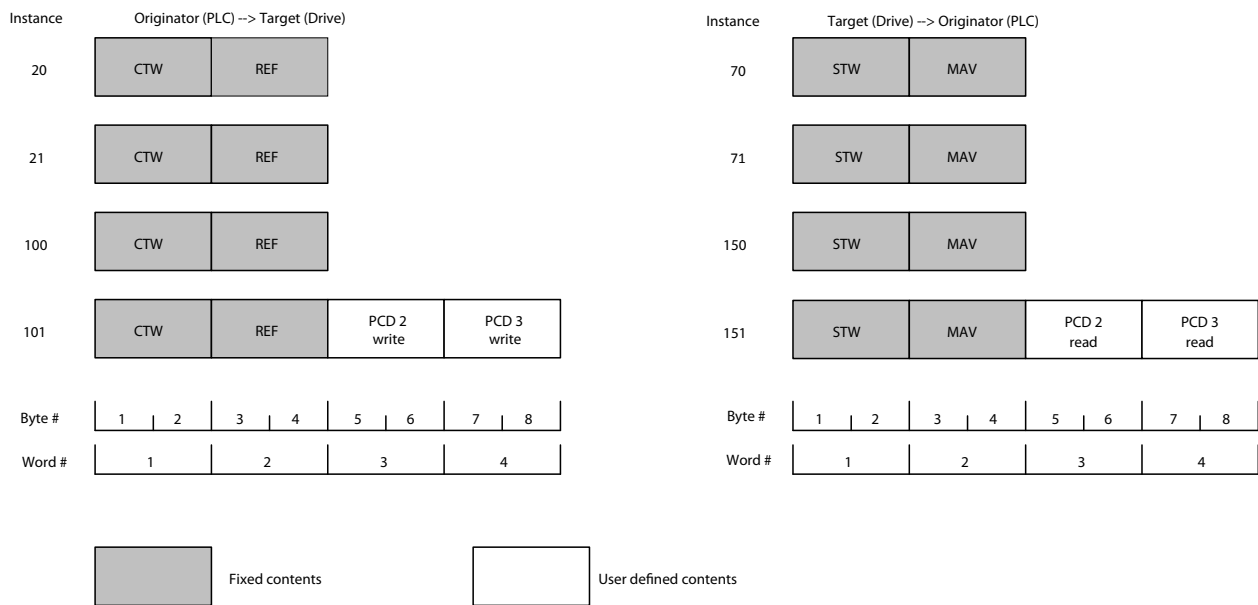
Instance Originator (PLC) --> Target (Drive)

20 CTW REF

21 CTW REF

100 CTW REF

101 CTW REF PCD 2 write PCD 3 write

Byte # 1 2 3 4 5 6 7 8

Word # 1 2 3 4

Instance Target (Drive) --> Originator (PLC)

70 STW MAV

71 STW MAV

150 STW MAV

151 STW MAV PCD 2 read PCD 3 read

Byte # 1 2 3 4 5 6 7 8

Word # 1 2 3 4

Fixed contents

User defined contents